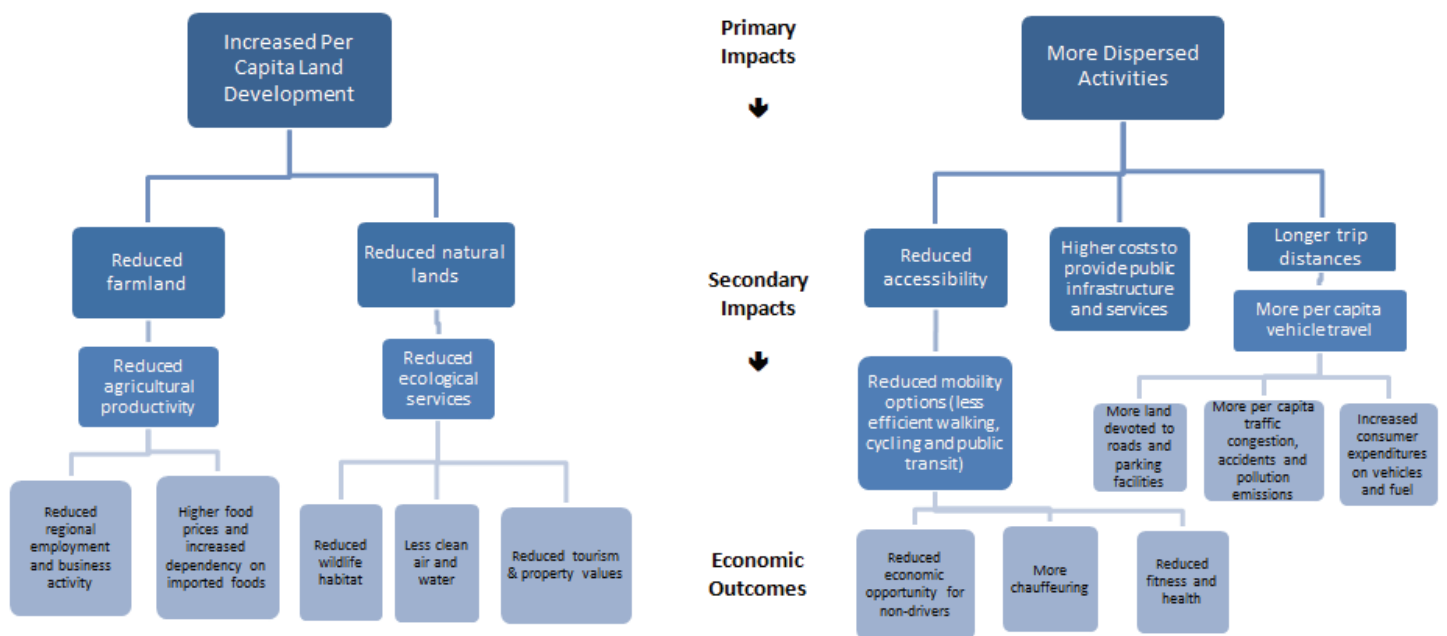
Increased Per Capita Land Development

Primary Impacts

More Dispersed Activities

Reduced farmland

Reduced natural lands

Secondary Impacts

Reduced accessibility

Higher costs to provide public infrastructure and services

Longer trip distances

More per capita vehicle travel

Reduced agricultural productivity

Reduced ecological services

Reduced mobility options (less efficient walking, cycling and public transit)

More land devoted to roads and parking facilities

More per capita traffic congestion, accidents and pollution emissions

Increased consumer expenditures on vehicles and fuel

Reduced regional employment and business activity

Higher food prices and increased dependency on imported foods

Reduced wildlife habitat

Less clean air and water

Reduced tourism & property values

Economic Outcomes

Reduced economic opportunity for non-drivers

More chauffeuring

Reduced fitness and health